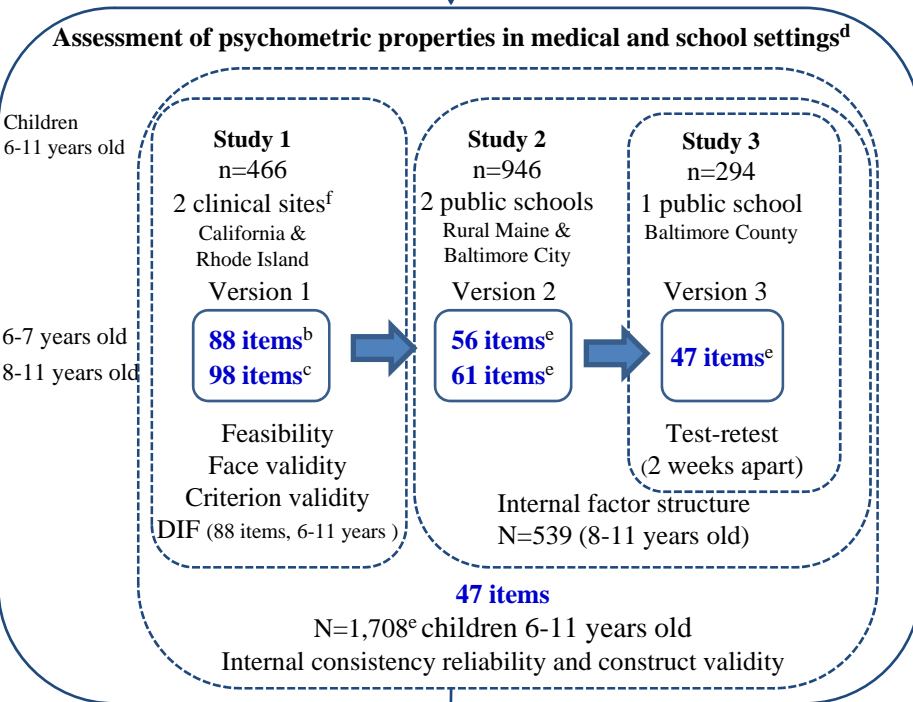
Assessment of psychometric properties in medical and school settings$^{d}$

Children
6-11 years old

6-7 years old
8-11 years old

Study 1
n=466
2 clinical sites$^{f}$
California &
Rhode Island
Version 1
88 items$^{b}$
98 items$^{c}$
Feasibility
Face validity
Criterion validity
DIF (88 items, 6-11 years )

Study 2
n=946
2 public schools
Rural Maine &
Baltimore City
Version 2
56 items$^{e}$
61 items$^{e}$

Study 3
n=294
1 public school
Baltimore County
Version 3
47 items$^{e}$
Test-retest
(2 weeks apart)

Internal factor structure
N=539 (8-11 years old)

47 items
N=1,708$^{e}$ children 6-11 years old
Internal consistency reliability and construct validity